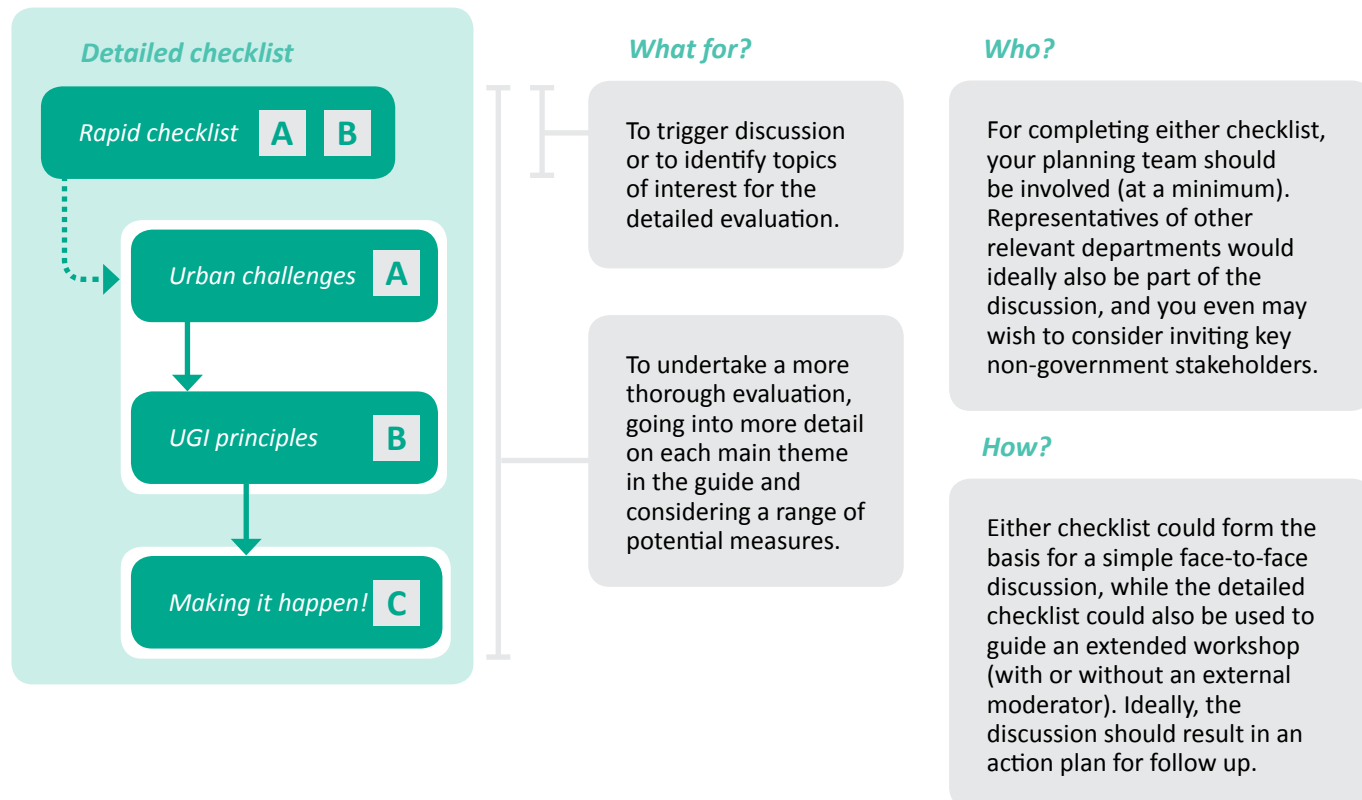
Detailed checklist

Rapid checklist A B

Urban challenges A

UGI principles B

Making it happen! C

What for?

To trigger discussion or to identify topics of interest for the detailed evaluation.

To undertake a more thorough evaluation, going into more detail on each main theme in the guide and considering a range of potential measures.

Who?

For completing either checklist, your planning team should be involved (at a minimum). Representatives of other relevant departments would ideally also be part of the discussion, and you even may wish to consider inviting key non-government stakeholders.

How?

Either checklist could form the basis for a simple face-to-face discussion, while the detailed checklist could also be used to guide an extended workshop (with or without an external moderator). Ideally, the discussion should result in an action plan for follow up.